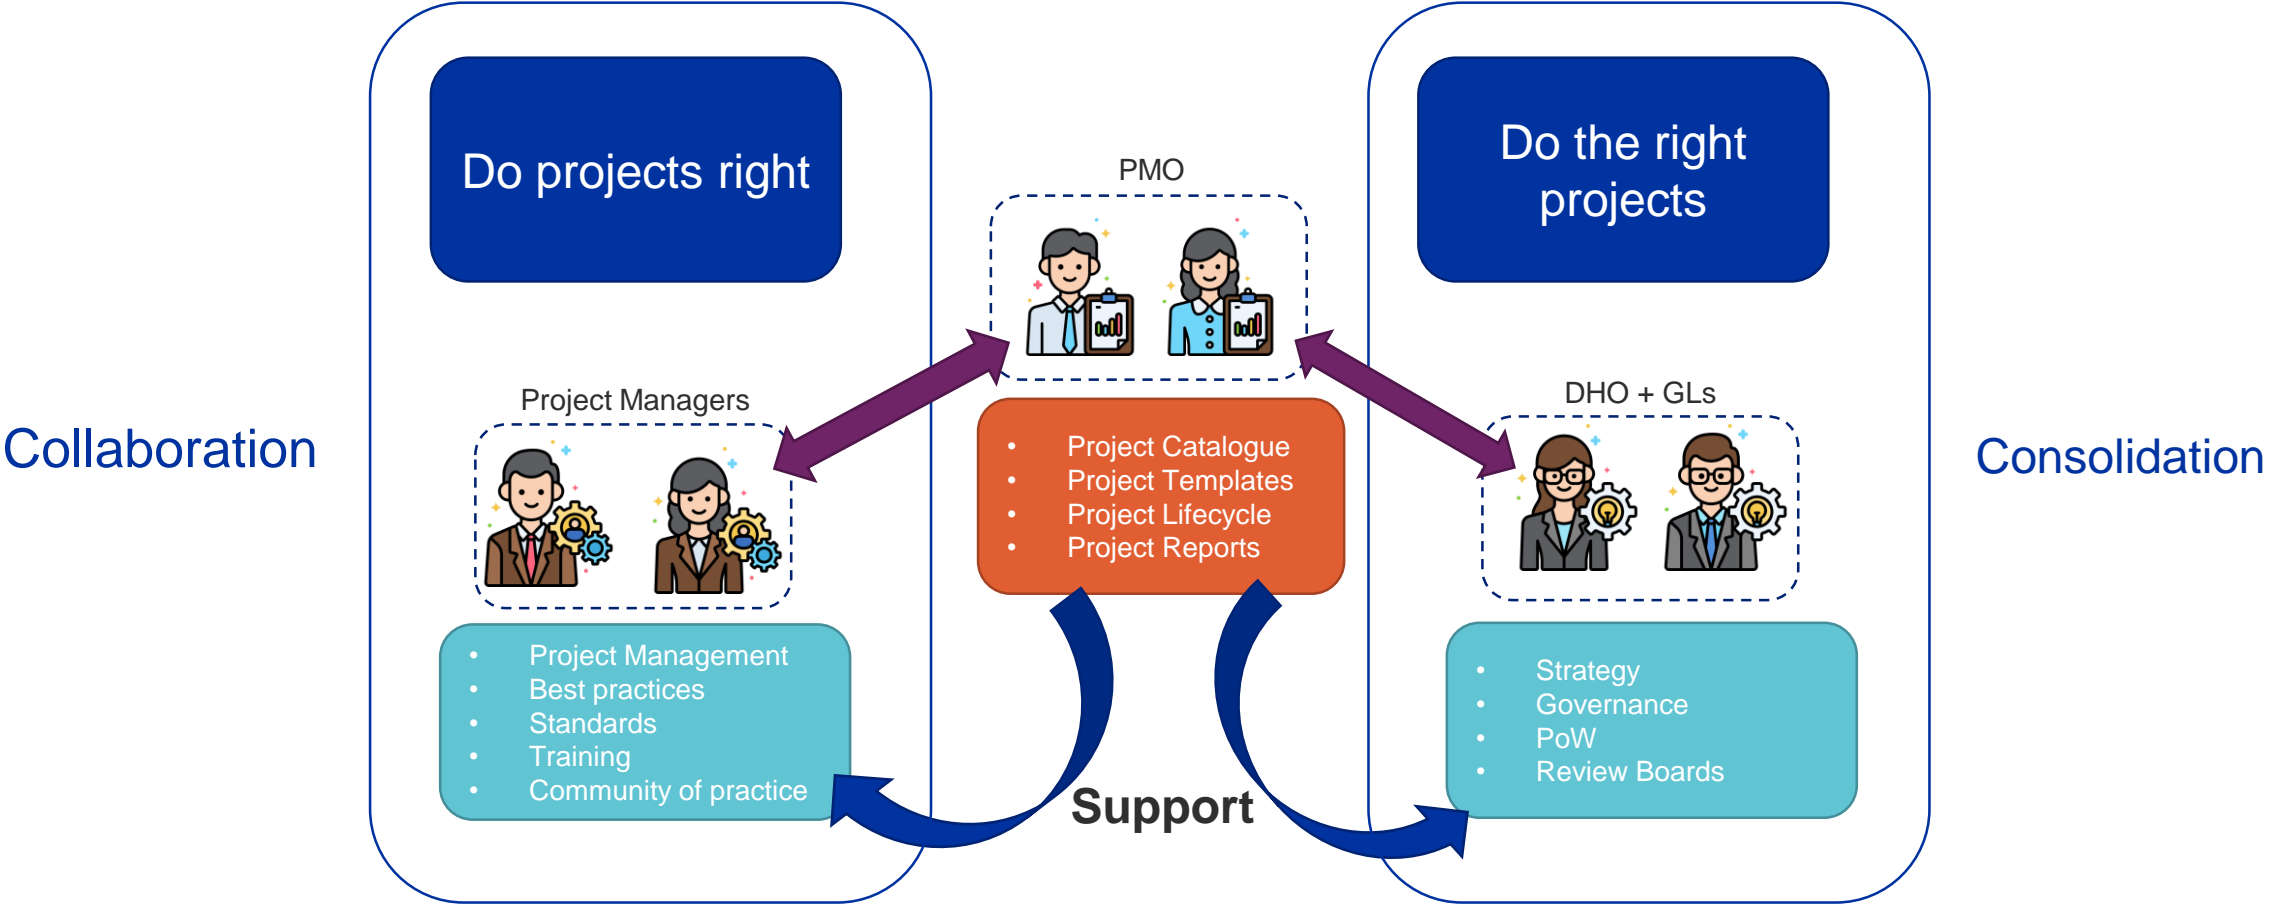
Collaboration

Do projects right

Project Managers

- Project Management
- Best practices
- Standards
- Training
- Community of practice

PMO

- Project Catalogue
- Project Templates
- Project Lifecycle
- Project Reports

Support

Do the right projects

DHO + GLs

- Strategy
- Governance
- PoW
- Review Boards

Consolidation